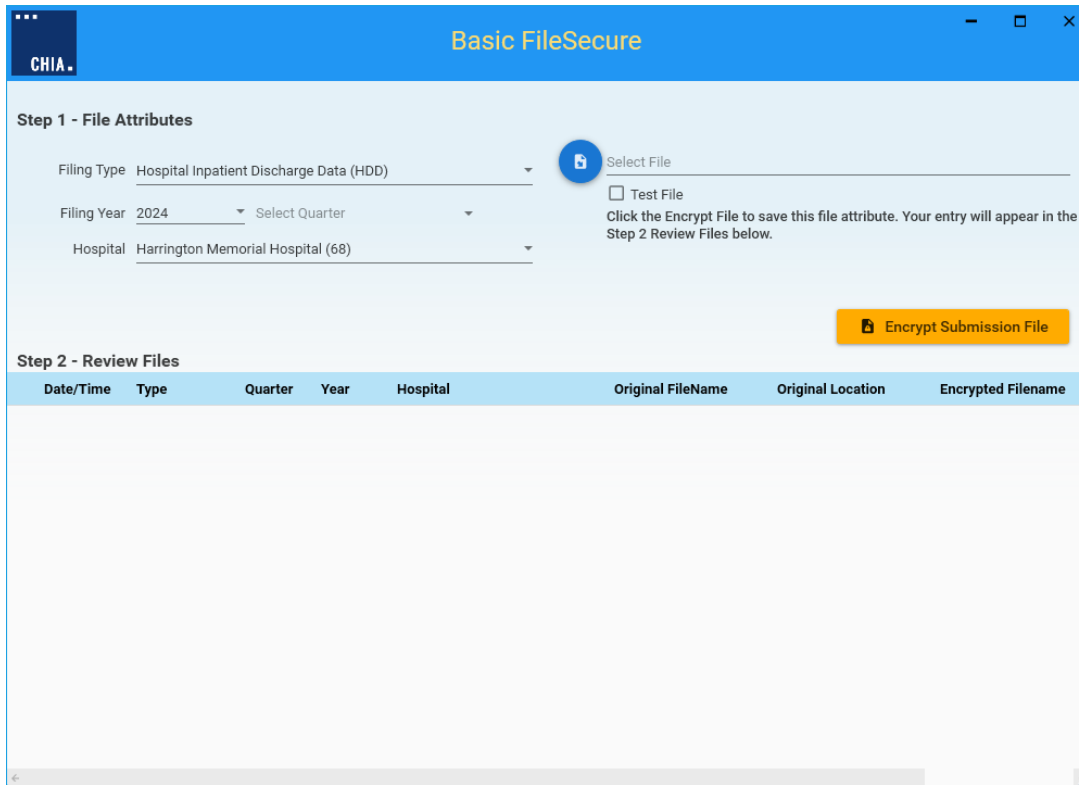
CHIA.

Basic FileSecure

Step 1 - File Attributes

Filing Type Hospital Inpatient Discharge Data (HDD)

Filing Year 2024 Select Quarter

Hospital Harrington Memorial Hospital (68)

Select File

Test File

Click the Encrypt File to save this file attribute. Your entry will appear in the Step 2 Review Files below.

Encrypt Submission File

Step 2 - Review Files

| Date/Time | Type | Quarter | Year | Hospital | Original FileName | Original Location | Encrypted Filename |
|---|---|---|---|---|---|---|---|